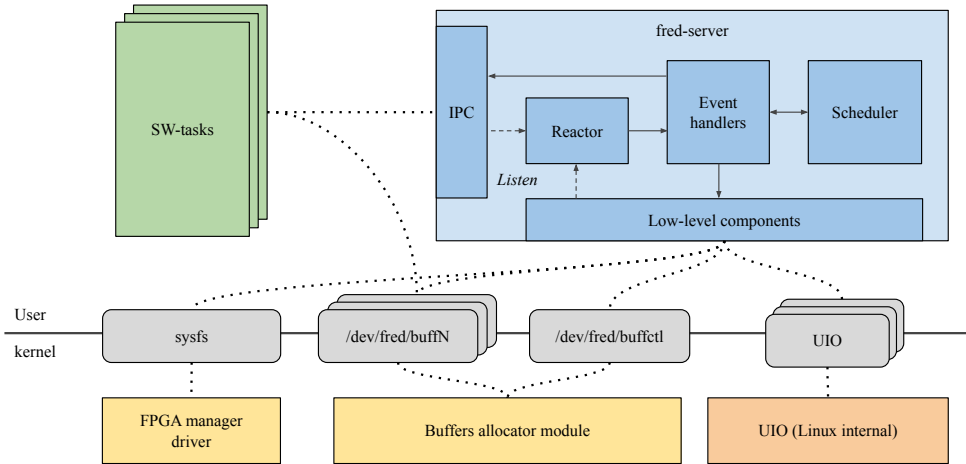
fred-server

SW-tasks

IPC

Reactor

Event handlers

Scheduler

Listen

Low-level components

User

kernel

sysfs

/dev/fred/buffN

/dev/fred/buffctl

UIO

FPGA manager driver

Buffers allocator module

UIO (Linux internal)